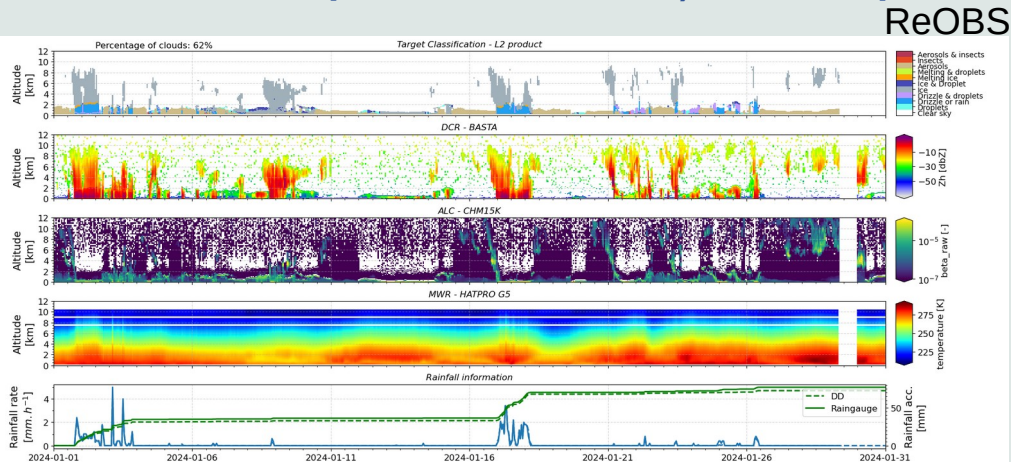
ReOBS

Percentage of clouds: 62%

Target Classification - L2 product

Altitude [km]
12
10
8
6
4
2
0

Aerosols & insects
Insects
Aerosols
Melting & droplets
Melting ice
Ice & Droplet
Ice
Drizzle & droplets
Drizzle or rain
Droplets
Clear sky

DCR - BASTA

Altitude [km]
12
10
8
6
4
2
0

−10
−30
−50
Zh [dbZ]

ALC - CHM15K

Altitude [km]
12
10
8
6
4
2
0

$10^{-5}$
$10^{-7}$
beta_raw [-]

MWR - HATPRO G5

Altitude [km]
12
10
8
6
4
2
0

275
250
225
temperature [K]

Rainfall information

Rainfall rate [$mm.h^{-1}$]
4
2
0

DD
Raingauge

Rainfall acc. [mm]
50
0

2024-01-01
2024-01-06
2024-01-11
2024-01-16
2024-01-21
2024-01-26
2024-01-31